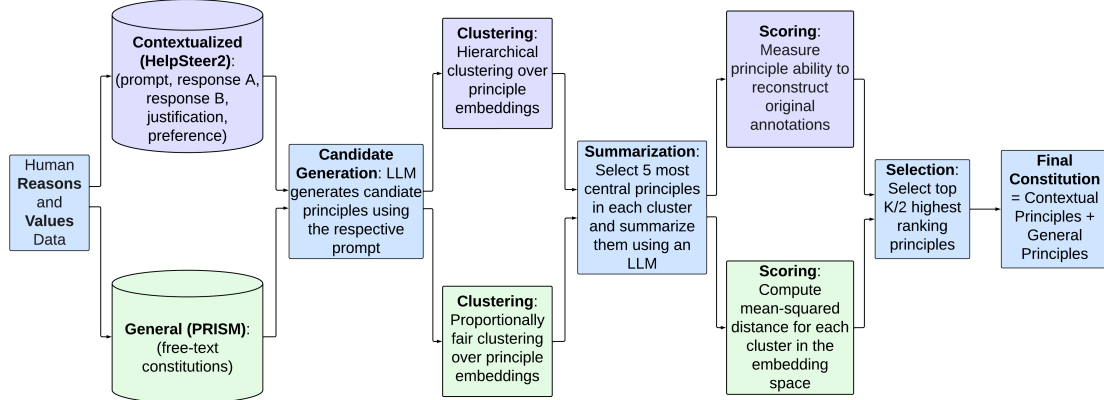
Human Reasons and Values Data

Contextualized (HelpSteer2): (prompt, response A, response B, justification, preference)

General (PRISM): (free-text constitutions)

Candidate Generation: LLM generates candiate principles using the respective prompt

Clustering: Hierarchical clustering over principle embeddings

Clustering: Proportionally fair clustering over principle embeddings

Summarization: Select 5 most central principles in each cluster and summarize them using an LLM

Scoring: Measure principle ability to reconstruct original annotations

Scoring: Compute mean-squared distance for each cluster in the embedding space

Selection: Select top K/2 highest ranking principles

Final Constitution = Contextual Principles + General Principles